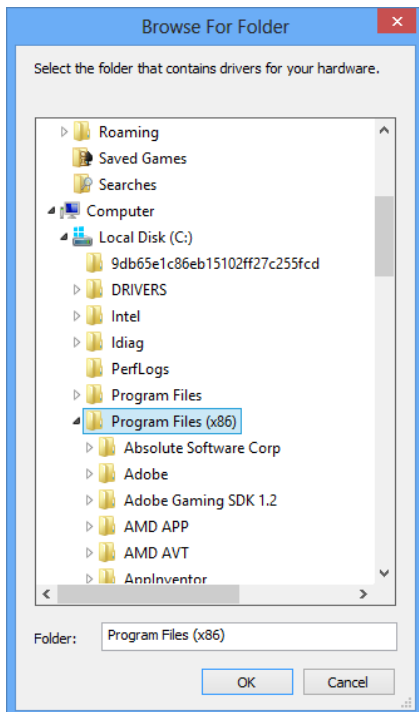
Browse For Folder

Select the folder that contains drivers for your hardware.

Roaming
Saved Games
Searches
Computer
Local Disk (C:)
9db65e1c86eb15102ff27c255fcd
DRIVERS
Intel
Idiag
PerfLogs
Program Files
Program Files (x86)
Absolute Software Corp
Adobe
Adobe Gaming SDK 1.2
AMD APP
AMD AVT
AppInventor

Folder: Program Files (x86)

OK Cancel